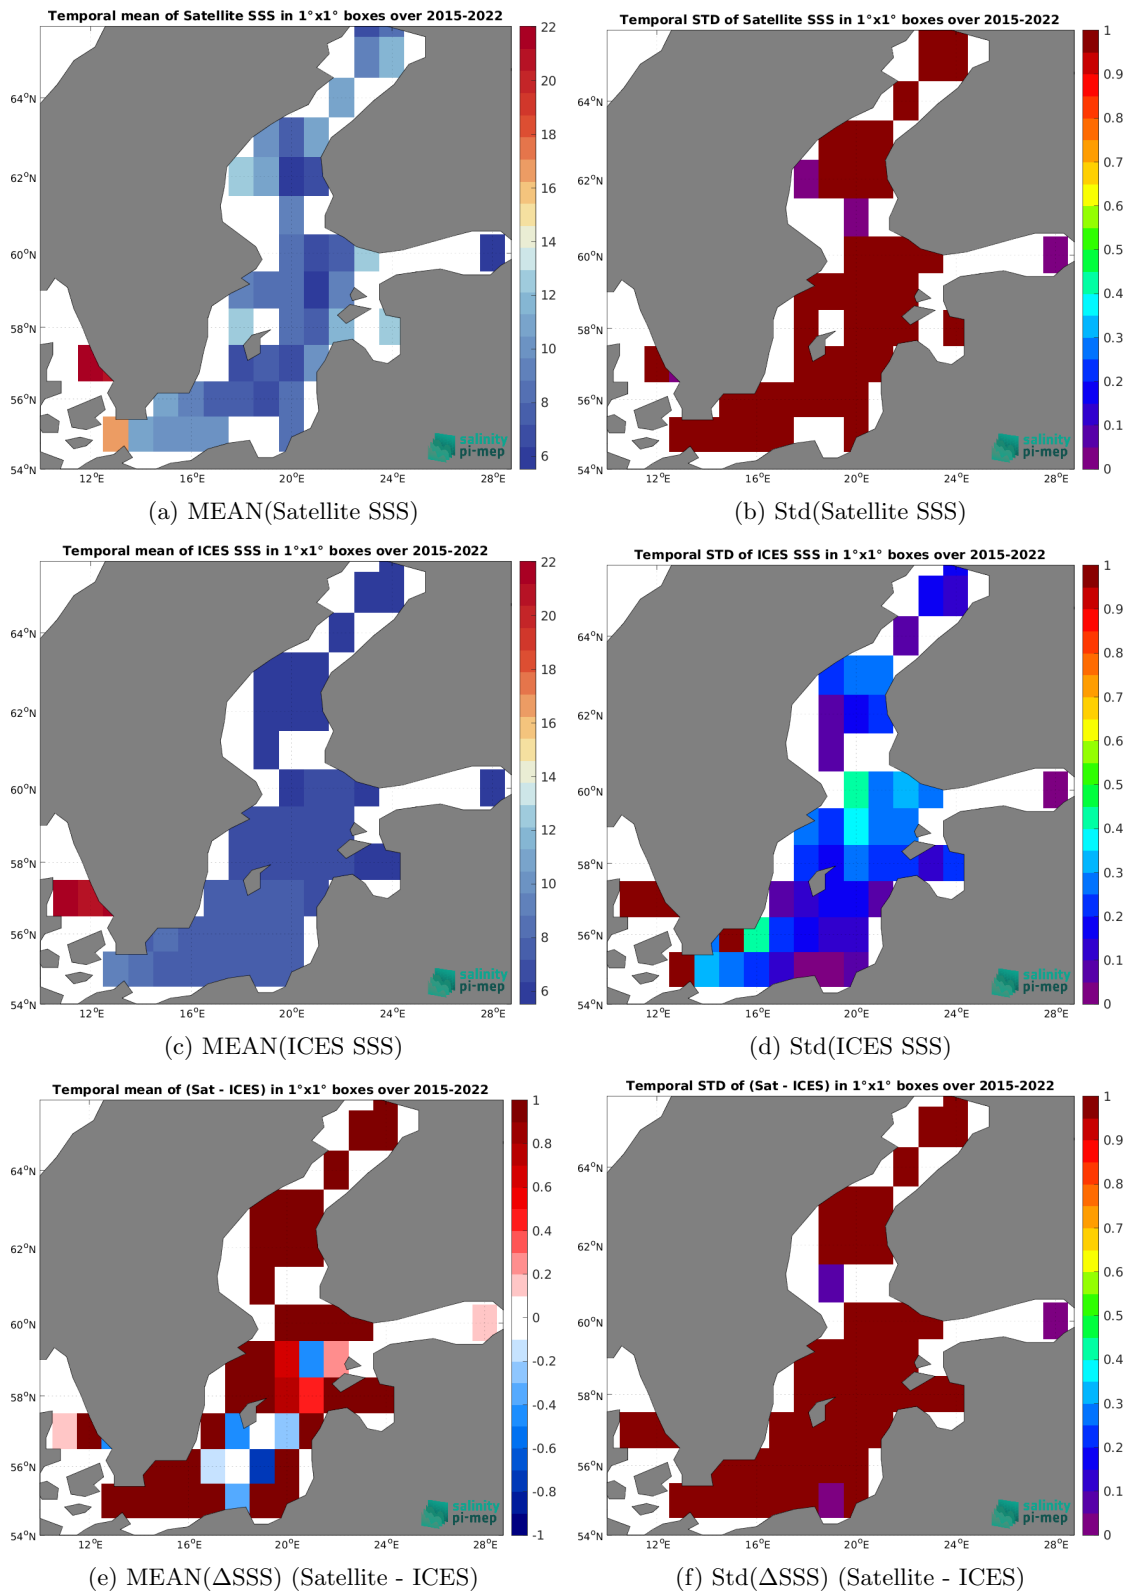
Temporal mean of Satellite SSS in 1°x1° boxes over 2015-2022

64°N
62°N
60°N
58°N
56°N
54°N
12°E 16°E 20°E 24°E 28°E

22
20
18
16
14
12
10
8
6

salinity
pi-mep

(a) MEAN(Satellite SSS)

Temporal STD of Satellite SSS in 1°x1° boxes over 2015-2022

64°N
62°N
60°N
58°N
56°N
54°N
12°E 16°E 20°E 24°E 28°E

1
0.9
0.8
0.7
0.6
0.5
0.4
0.3
0.2
0.1
0

salinity
pi-mep

(b) Std(Satellite SSS)

Temporal mean of ICES SSS in 1°x1° boxes over 2015-2022

64°N
62°N
60°N
58°N
56°N
54°N
12°E 16°E 20°E 24°E 28°E

22
20
18
16
14
12
10
8
6

salinity
pi-mep

(c) MEAN(ICES SSS)

Temporal STD of ICES SSS in 1°x1° boxes over 2015-2022

64°N
62°N
60°N
58°N
56°N
54°N
12°E 16°E 20°E 24°E 28°E

1
0.9
0.8
0.7
0.6
0.5
0.4
0.3
0.2
0.1
0

salinity
pi-mep

(d) Std(ICES SSS)

Temporal mean of (Sat - ICES) in 1°x1° boxes over 2015-2022

64°N
62°N
60°N
58°N
56°N
54°N
12°E 16°E 20°E 24°E 28°E

1
0.8
0.6
0.4
0.2
0
-0.2
-0.4
-0.6
-0.8
-1

salinity
pi-mep

(e) MEAN(ΔSSS) (Satellite - ICES)

Temporal STD of (Sat - ICES) in 1°x1° boxes over 2015-2022

64°N
62°N
60°N
58°N
56°N
54°N
12°E 16°E 20°E 24°E 28°E

1
0.9
0.8
0.7
0.6
0.5
0.4
0.3
0.2
0.1
0

salinity
pi-mep

(f) Std(ΔSSS) (Satellite - ICES)